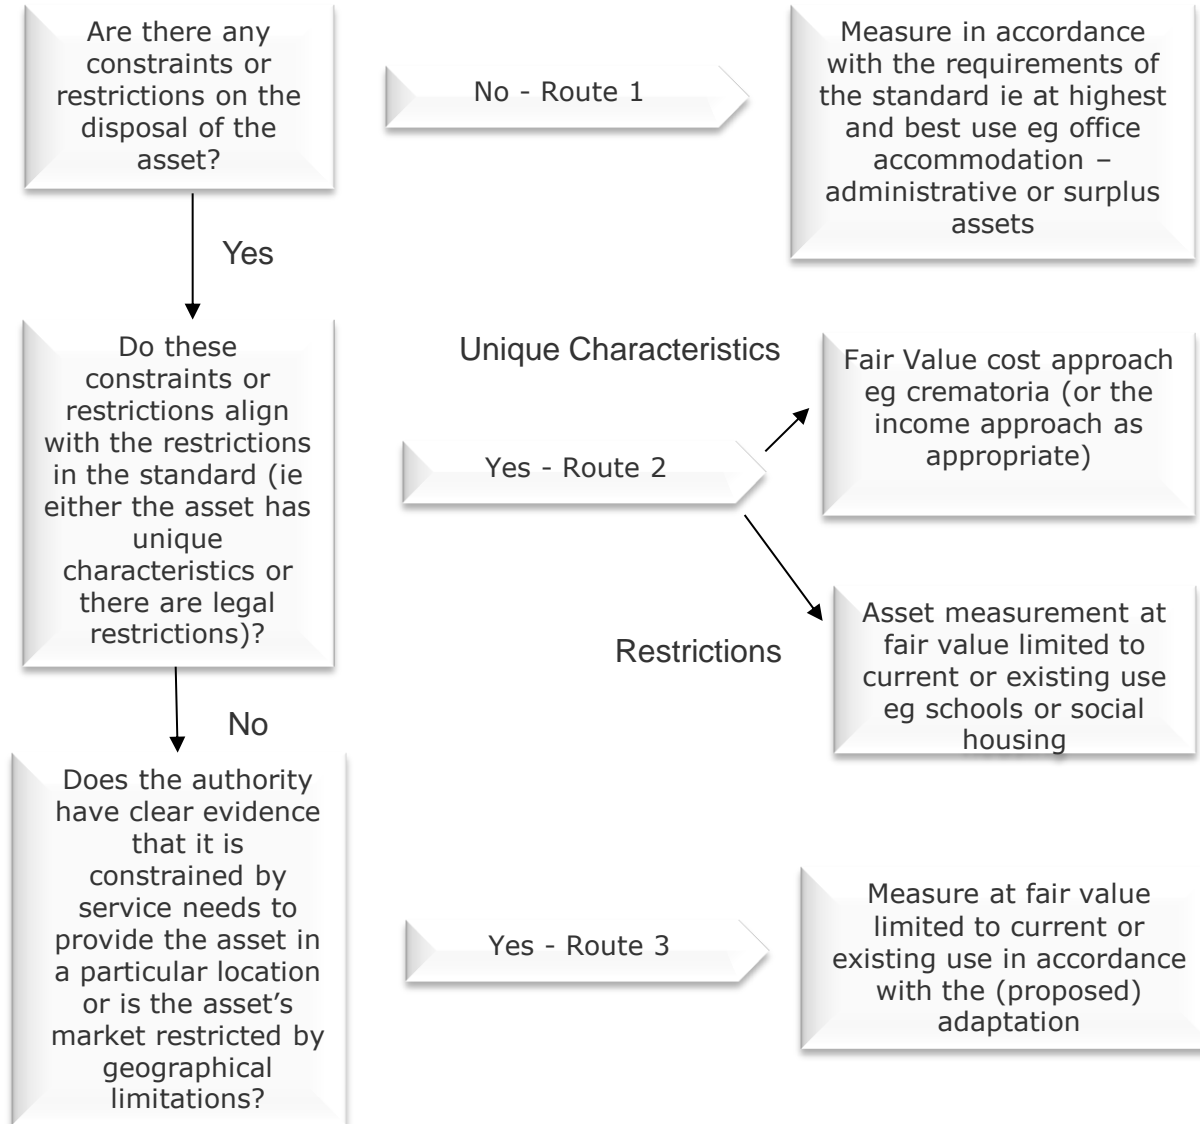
Are there any constraints or restrictions on the disposal of the asset?

No - Route 1

Measure in accordance with the requirements of the standard ie at highest and best use eg office accommodation – administrative or surplus assets

Yes

Do these constraints or restrictions align with the restrictions in the standard (ie either the asset has unique characteristics or there are legal restrictions)?

Unique Characteristics

Yes - Route 2

Fair Value cost approach eg crematoria (or the income approach as appropriate)

Restrictions

Asset measurement at fair value limited to current or existing use eg schools or social housing

No

Does the authority have clear evidence that it is constrained by service needs to provide the asset in a particular location or is the asset's market restricted by geographical limitations?

Yes - Route 3

Measure at fair value limited to current or existing use in accordance with the (proposed) adaptation